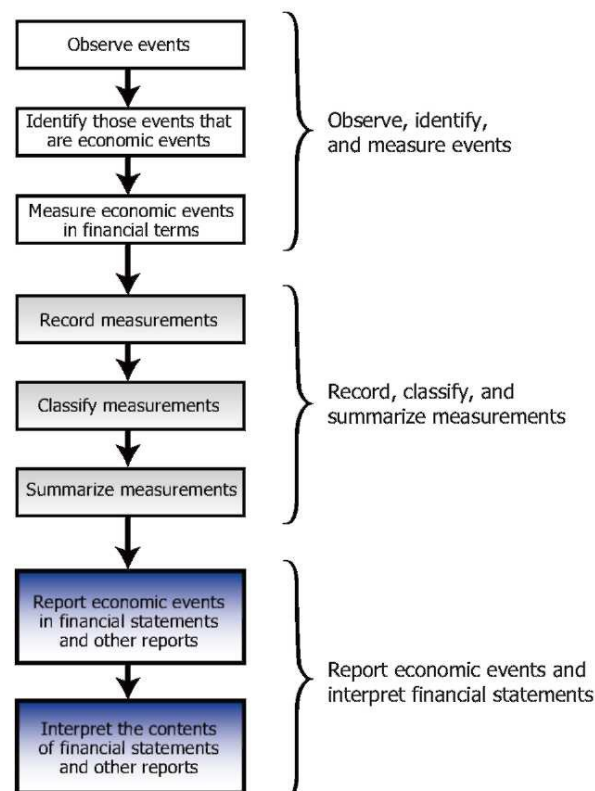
Observe events

Identify those events that are economic events

Measure economic events in financial terms

Observe, identify, and measure events

Record measurements

Classify measurements

Summarize measurements

Record, classify, and summarize measurements

Report economic events in financial statements and other reports

Interpret the contents of financial statements and other reports

Report economic events and interpret financial statements